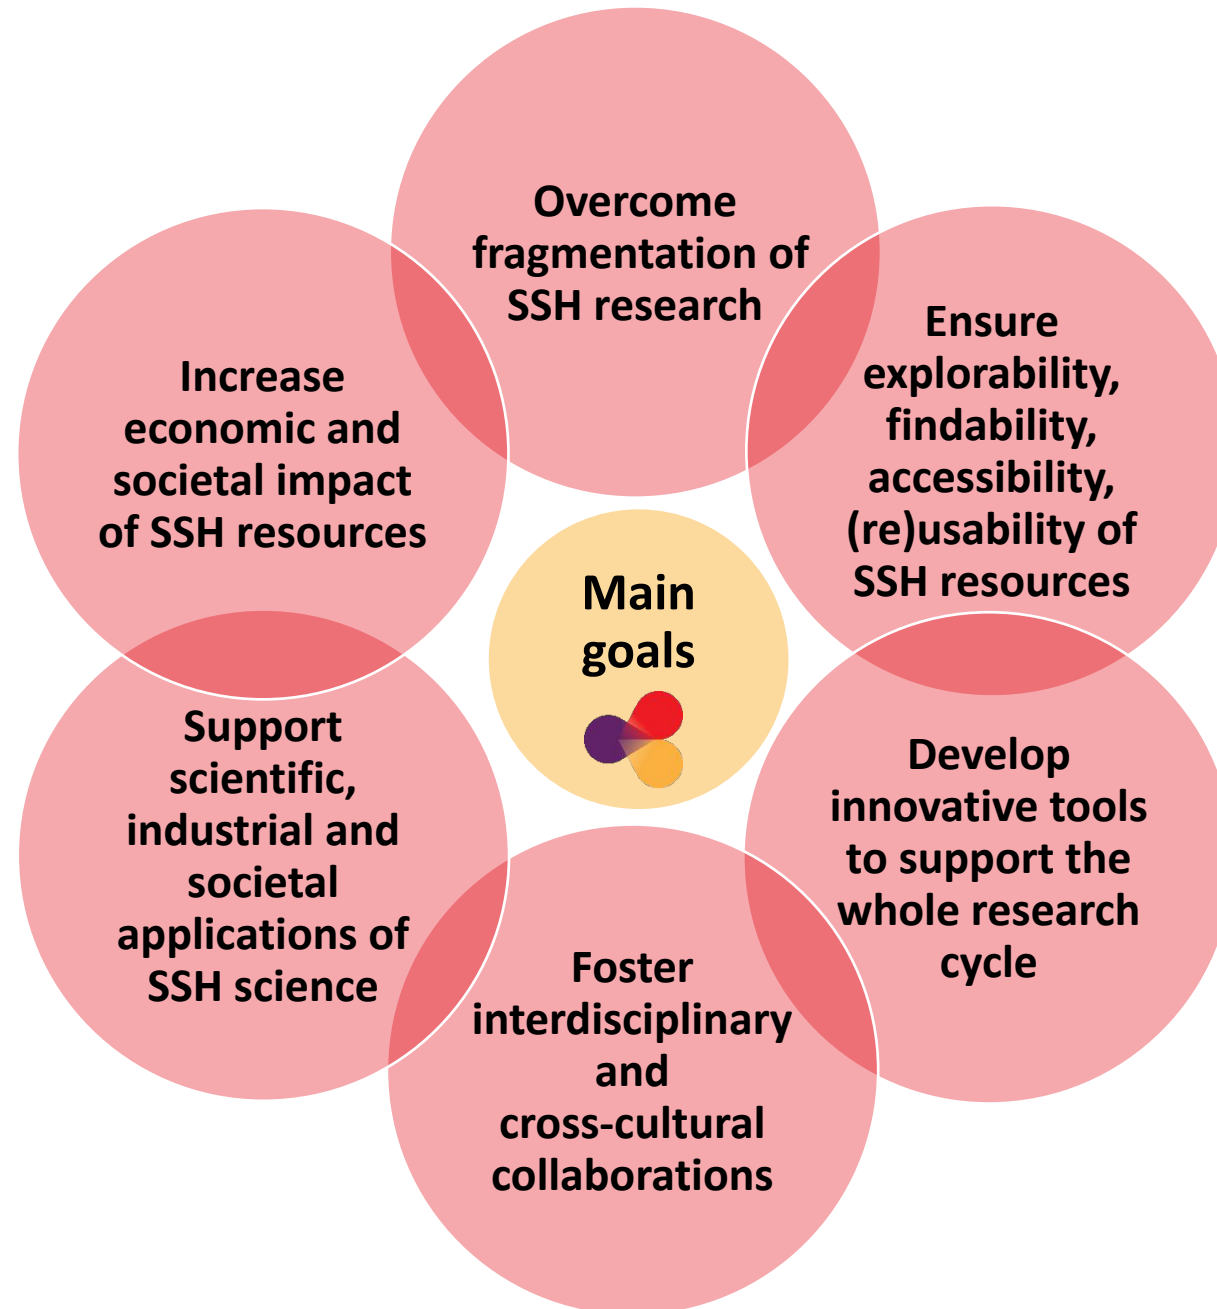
Main goals

Overcome fragmentation of SSH research

Ensure explorability, findability, accessibility, (re)usability of SSH resources

Develop innovative tools to support the whole research cycle

Foster interdisciplinary and cross-cultural collaborations

Support scientific, industrial and societal applications of SSH science

Increase economic and societal impact of SSH resources